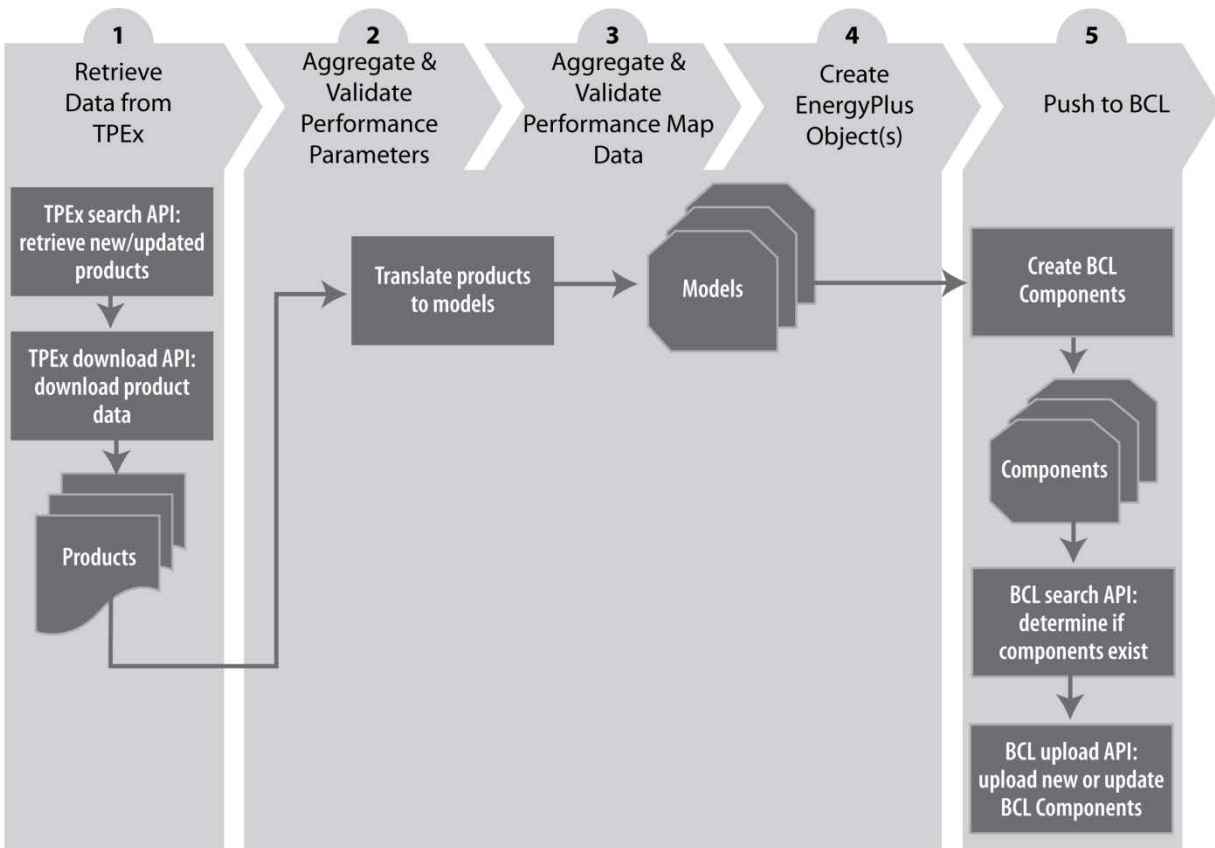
1
Retrieve Data from TPEx

2
Aggregate & Validate Performance Parameters

3
Aggregate & Validate Performance Map Data

4
Create EnergyPlus Object(s)

5
Push to BCL

TPEx search API: retrieve new/updated products

TPEx download API: download product data

Products

Translate products to models

Models

Create BCL Components

Components

BCL search API: determine if components exist

BCL upload API: upload new or update BCL Components